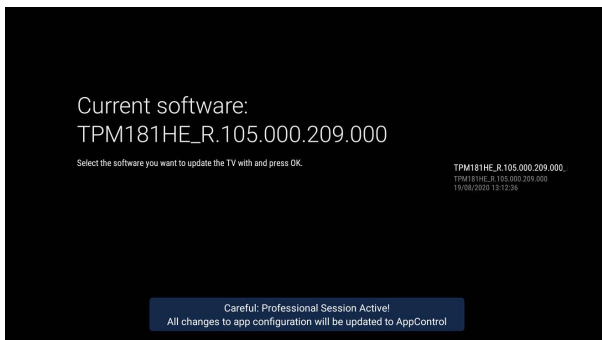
Current software:
TPM181HE_R.105.000.209.000

Select the software you want to update the TV with and press OK.

TPM181HE_R.105.000.209.000_
TPM181HE_R.105.000.209.000
19/08/2020 13:12:36

Careful: Professional Session Active!
All changes to app configuration will be updated to AppControl